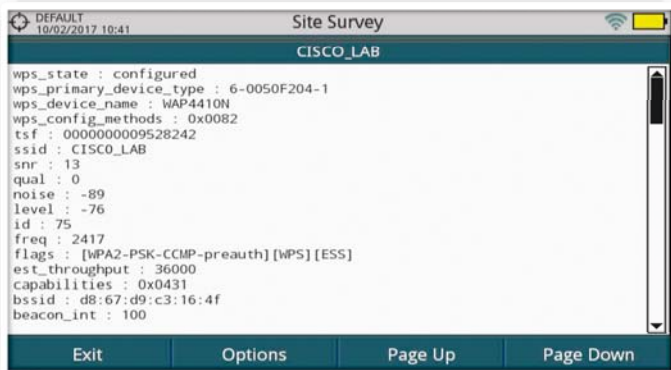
DEFAULT
10/02/2017 10:41

Site Survey

CISCO_LAB

wps_state : configured
wps_primary_device_type : 6-0050F204-1
wps_device_name : WAP4410N
wps_config_methods : 0x0082
tsf : 0000000009528242
ssid : CISCO_LAB
snr : 13
qual : 0
noise : -89
level : -76
id : 75
freq : 2417
flags : [WPA2-PSK-CCMP-preauth][WPS][ESS]
est_throughput : 36000
capabilities : 0x0431
bssid : d8:67:d9:c3:16:4f
beacon_int : 100

Exit
Options
Page Up
Page Down